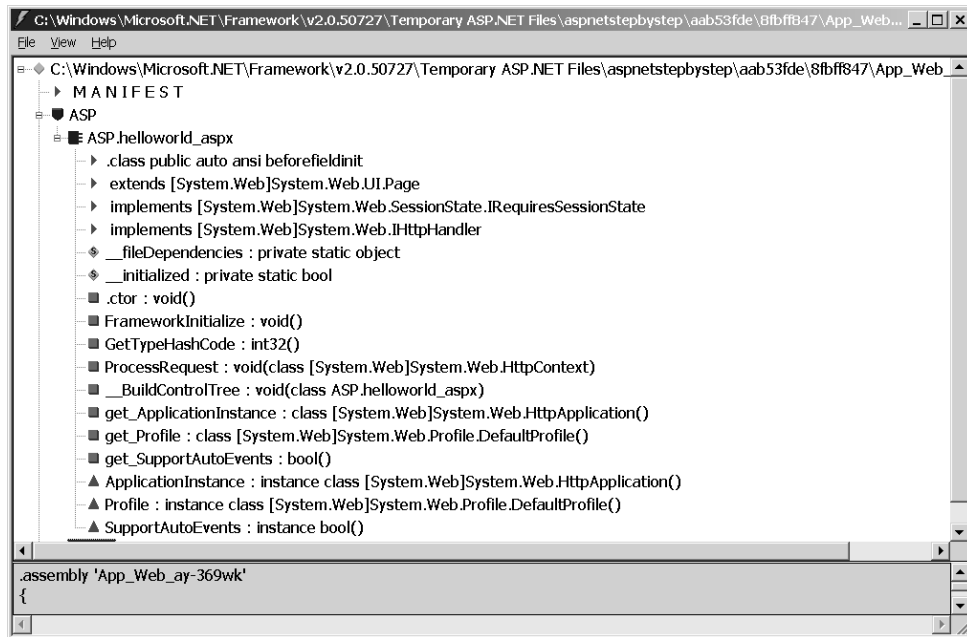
C:\Windows\Microsoft.NET\Framework\v2.0.50727\Temporary ASP.NET Files\aspnetstepbystep\aab53fde\8fbff847\App_Web...

File View Help

C:\Windows\Microsoft.NET\Framework\v2.0.50727\Temporary ASP.NET Files\aspnetstepbystep\aab53fde\8fbff847\App_Web_

M A N I F E S T

ASP

ASP.helloworld_aspx

.class public auto ansi beforefieldinit

extends [System.Web]System.Web.UI.Page

implements [System.Web]System.Web.SessionState.IRequiresSessionState

implements [System.Web]System.Web.IHttpHandler

__fileDependencies : private static object

__initialized : private static bool

.ctor : void()

FrameworkInitialize : void()

GetTypeHashCode : int32()

ProcessRequest : void(class [System.Web]System.Web.HttpContext)

__BuildControlTree : void(class ASP.helloworld_aspx)

get_ApplicationInstance : class [System.Web]System.Web.HttpApplication()

get_Profile : class [System.Web]System.Web.Profile.DefaultProfile()

get_SupportAutoEvents : bool()

ApplicationInstance : instance class [System.Web]System.Web.HttpApplication()

Profile : instance class [System.Web]System.Web.Profile.DefaultProfile()

SupportAutoEvents : instance bool()

.assembly 'App_Web_ay-369wk'
{